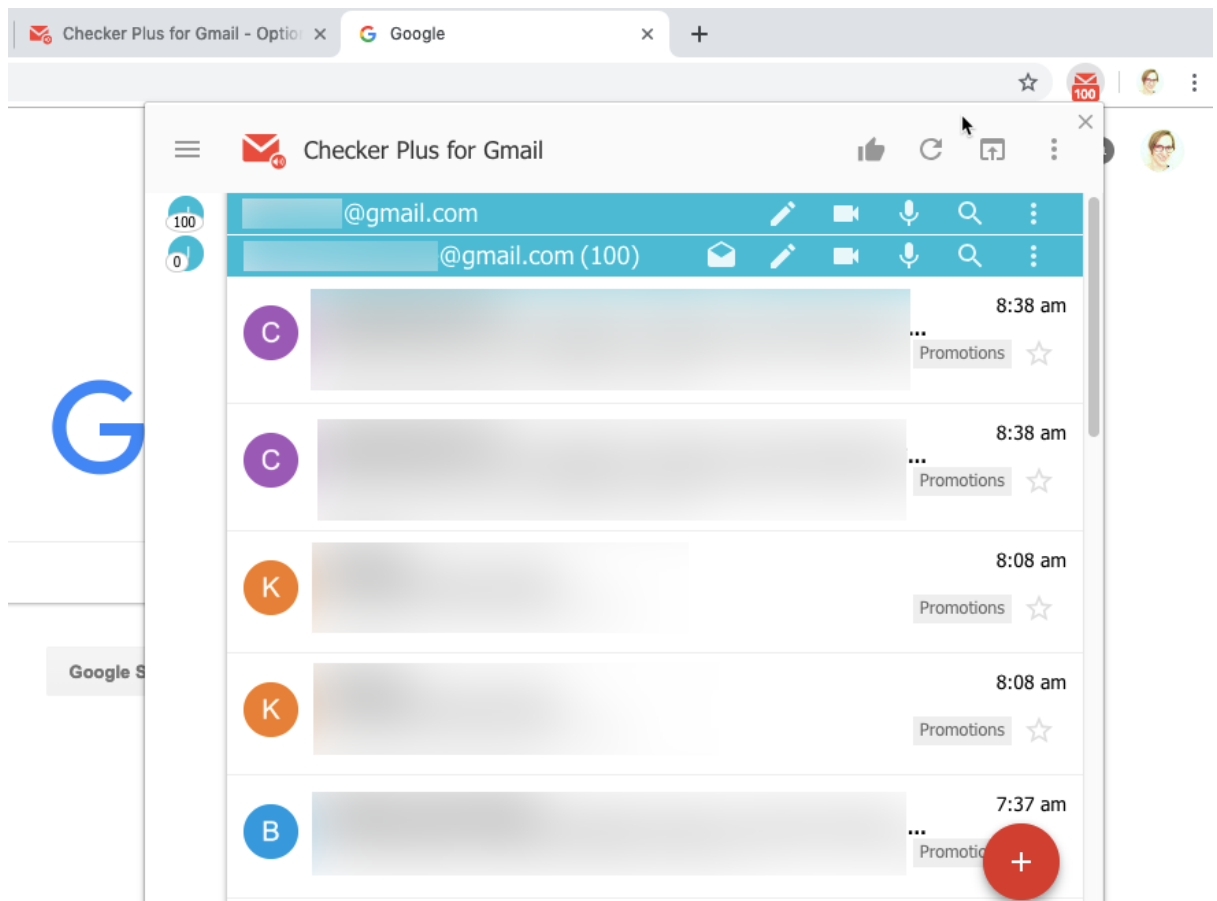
Checker Plus for Gmail - Optio
Google
+
100
Checker Plus for Gmail
100
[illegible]@gmail.com
0
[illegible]@gmail.com (100)
C
8:38 am
...
Promotions
C
8:38 am
...
Promotions
K
8:08 am
Promotions
K
8:08 am
Promotions
B
7:37 am
...
Promotio
+
Google S